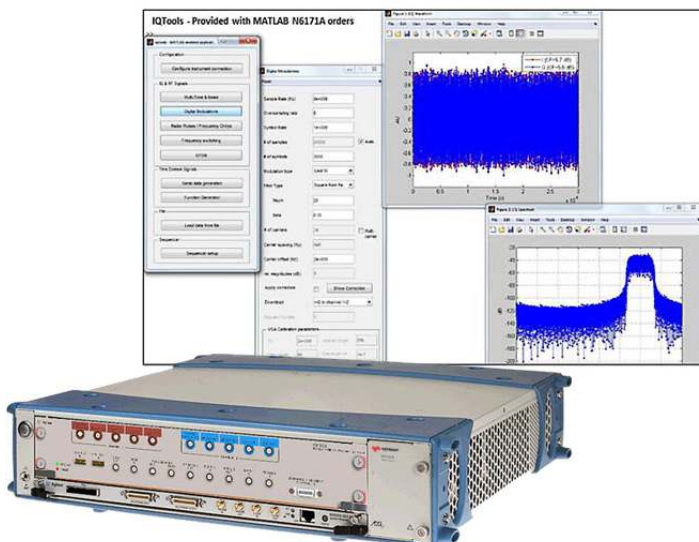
IQTools - Provided with MATLAB N6171A orders

Configuration
Configure instrument connection
IQ & RF Signals
Multi-Tone & Noise
Digital Modulations
Radar Pulses / Frequency Chirps
Frequency switching
OFDM
Time Domain Signals
Serial data generation
Function Generator
File
Load data from file
Sequencer
Sequencer setup

Digital Modulations
Sample Rate (Hz)
Oversampling ratio
Symbol Rate
# of samples
# of symbols
Modulation type
Filter Type
Beta
# of carriers
Carrier spacing (Hz)
Carrier offset (Hz)
Apply correction
Show Correction
Download
VSA Calibration parameters

Time (s)
AU
Frequency (MHz)